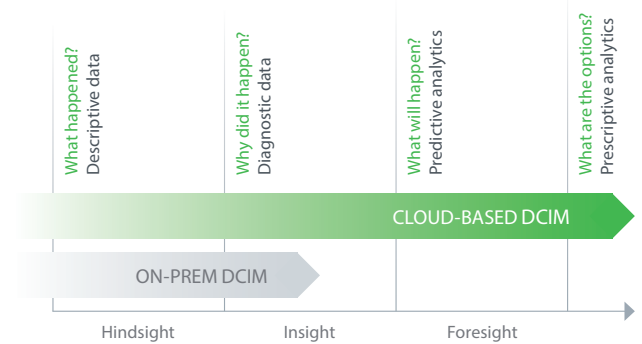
What happened?
Descriptive data

Why did it happen?
Diagnostic data

What will happen?
Predictive analytics

What are the options?
Prescriptive analytics

CLOUD-BASED DCIM

ON-PREM DCIM

Hindsight
Insight
Foresight